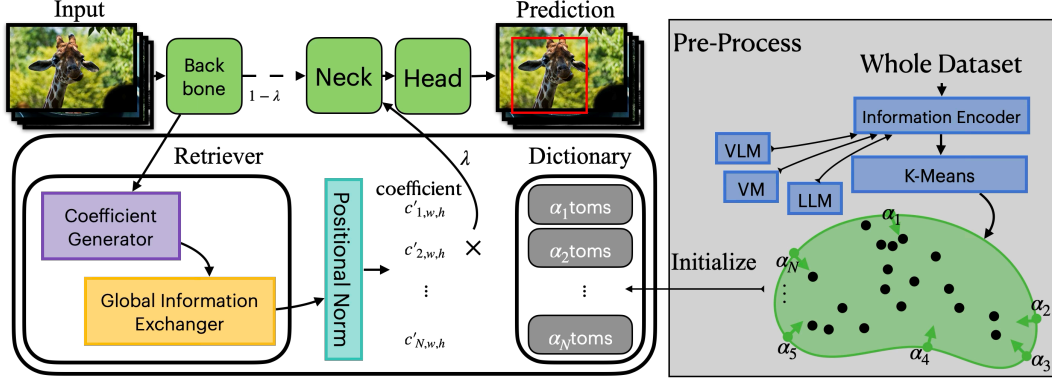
Input

Back bone

$1-\lambda$

Neck

Head

Prediction

$\lambda$

Retriever

Coefficient Generator

Global Information Exchanger

Positional Norm

coefficient

$c'_{1,w,h}$

$c'_{2,w,h}$

$\vdots$

$c'_{N,w,h}$

$\times$

Dictionary

$\alpha_1$toms

$\alpha_2$toms

$\vdots$

$\alpha_N$toms

Pre-Process

Whole Dataset

Information Encoder

VLM

VM

LLM

K-Means

Initialize

$\alpha_1$

$\alpha_N$

$\vdots$

$\alpha_2$

$\alpha_5$

$\alpha_4$

$\alpha_3$